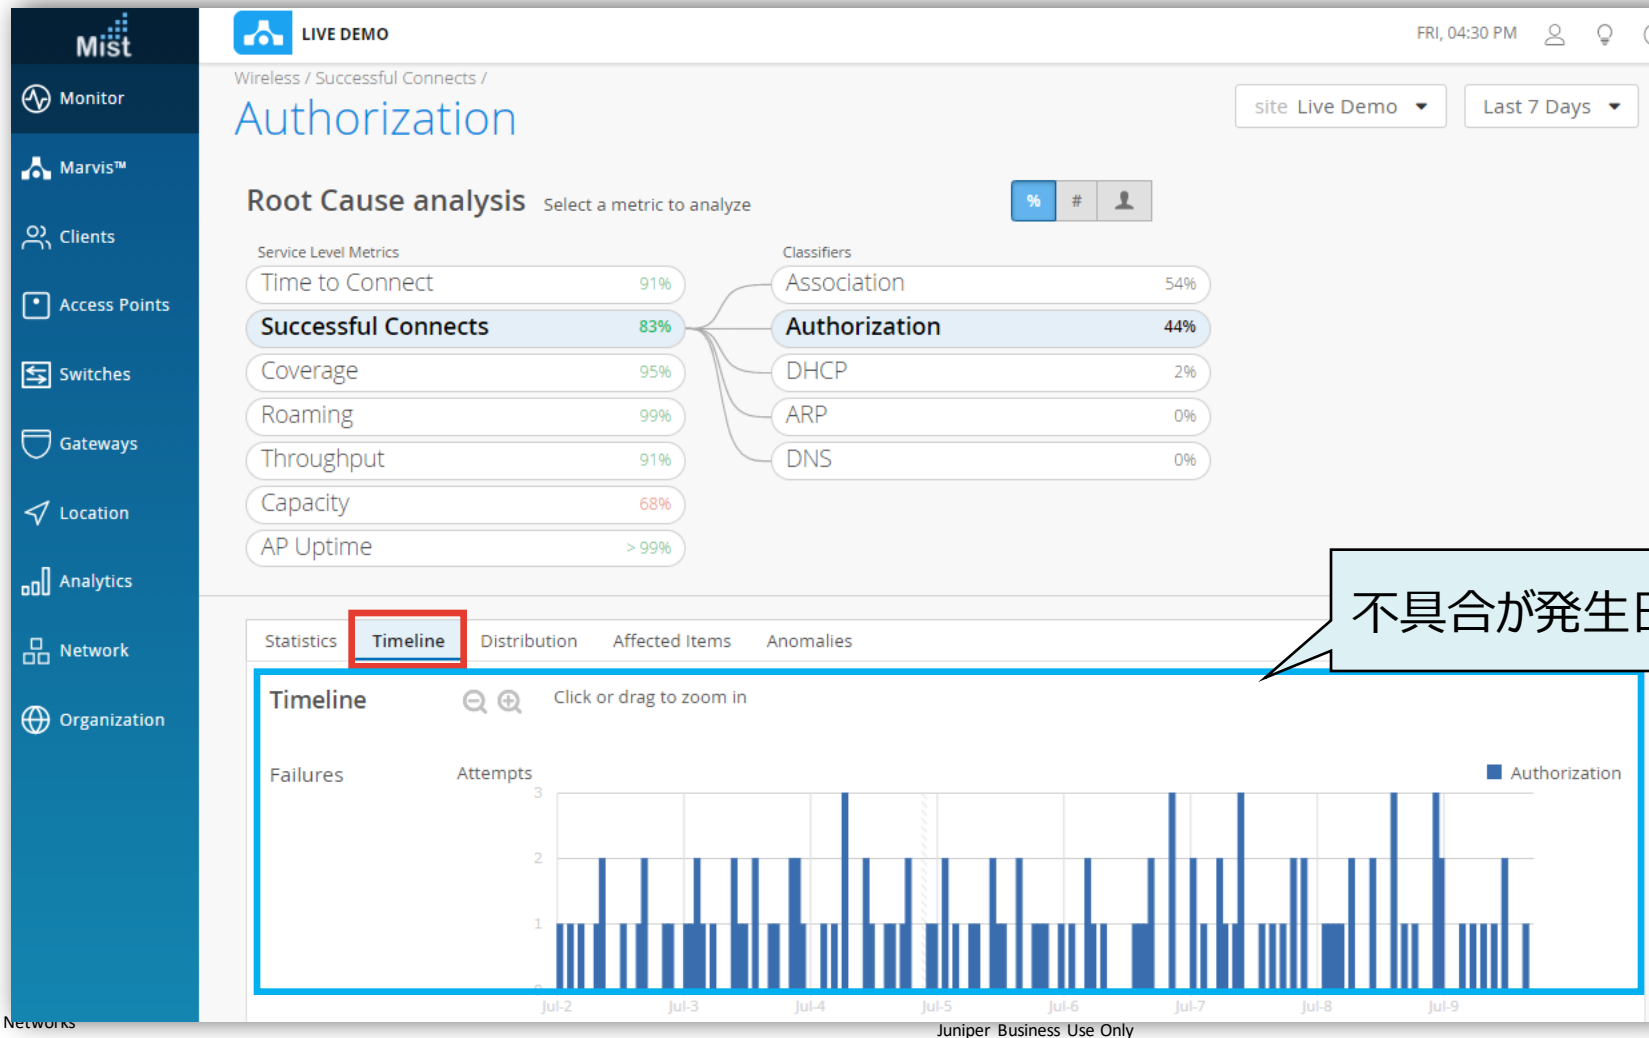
Mist

Monitor

Marvis™

Clients

Access Points

Switches

Gateways

Location

Analytics

Network

Organization

LIVE DEMO

FRI, 04:30 PM

Wireless / Successful Connects /

Authorization

site Live Demo

Last 7 Days

Root Cause analysis Select a metric to analyze

%

#

Service Level Metrics

| Time to Connect | 91% |
| Successful Connects | 83% |
| Coverage | 95% |
| Roaming | 99% |
| Throughput | 91% |
| Capacity | 68% |
| AP Uptime | > 99% |

Classifiers

| Association | 54% |
| Authorization | 44% |
| DHCP | 2% |
| ARP | 0% |
| DNS | 0% |

不具合が発生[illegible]

Statistics Timeline Distribution Affected Items Anomalies

Timeline

Click or drag to zoom in

Failures

Attempts

Authorization

3

2

1

0

Jul-2 Jul-3 Jul-4 Jul-5 Jul-6 Jul-7 Jul-8 Jul-9

Networks

Juniper Business Use Only